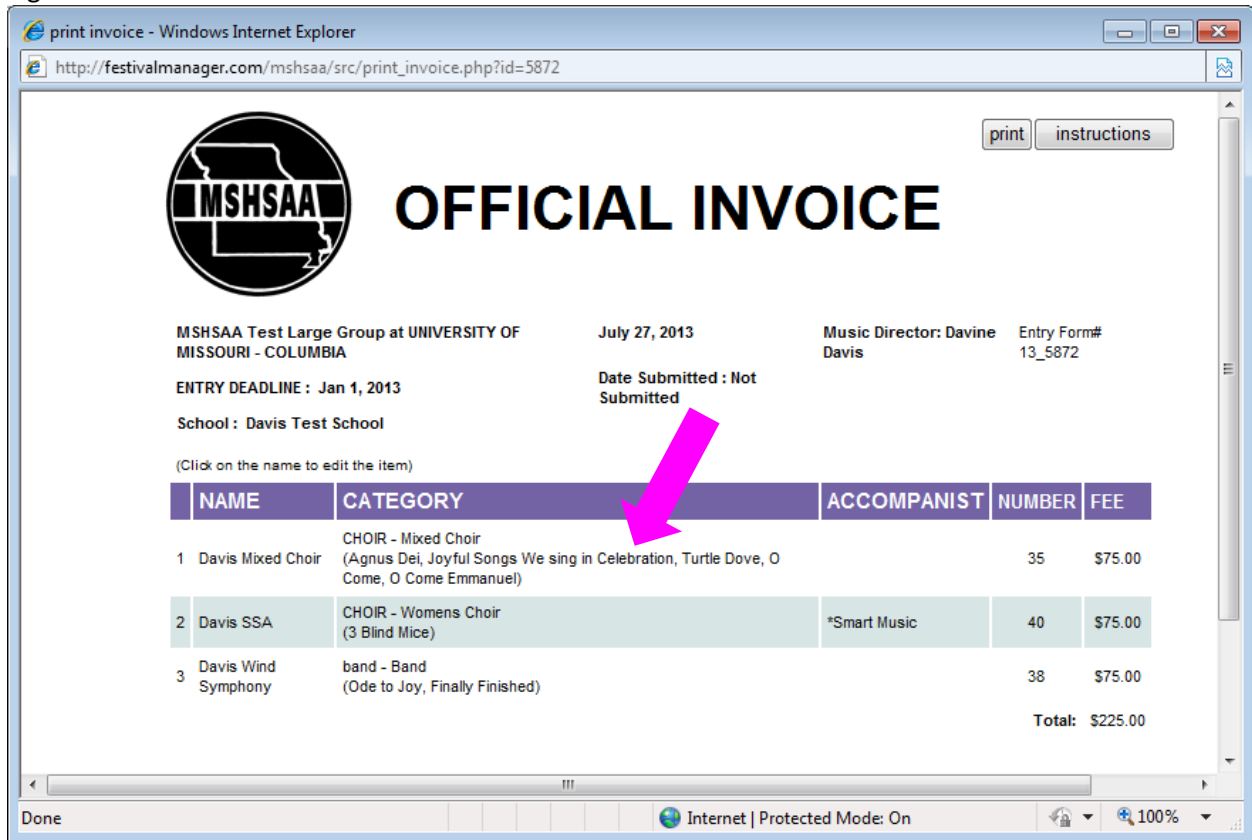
print invoice - Windows Internet Explorer

http://festivalmanager.com/mshsaa/src/print_invoice.php?id=5872

print instructions

MSHSAA

OFFICIAL INVOICE

MSHSAA Test Large Group at UNIVERSITY OF MISSOURI - COLUMBIA

ENTRY DEADLINE : Jan 1, 2013

School : Davis Test School

July 27, 2013

Date Submitted : Not Submitted

Music Director: Davine Davis

Entry Form# 13_5872

(Click on the name to edit the item)

| | NAME | CATEGORY | ACCOMPANIST | NUMBER | FEE |
|---|---|---|---|---|---|
| 1 | Davis Mixed Choir | CHOIR - Mixed Choir (Agnus Dei, Joyful Songs We sing in Celebration, Turtle Dove, O Come, O Come Emmanuel) | | 35 | $75.00 |
| 2 | Davis SSA | CHOIR - Womens Choir (3 Blind Mice) | *Smart Music | 40 | $75.00 |
| 3 | Davis Wind Symphony | band - Band (Ode to Joy, Finally Finished) | | 38 | $75.00 |
| | | | | Total: | $225.00 |

Done

Internet | Protected Mode: On

100%